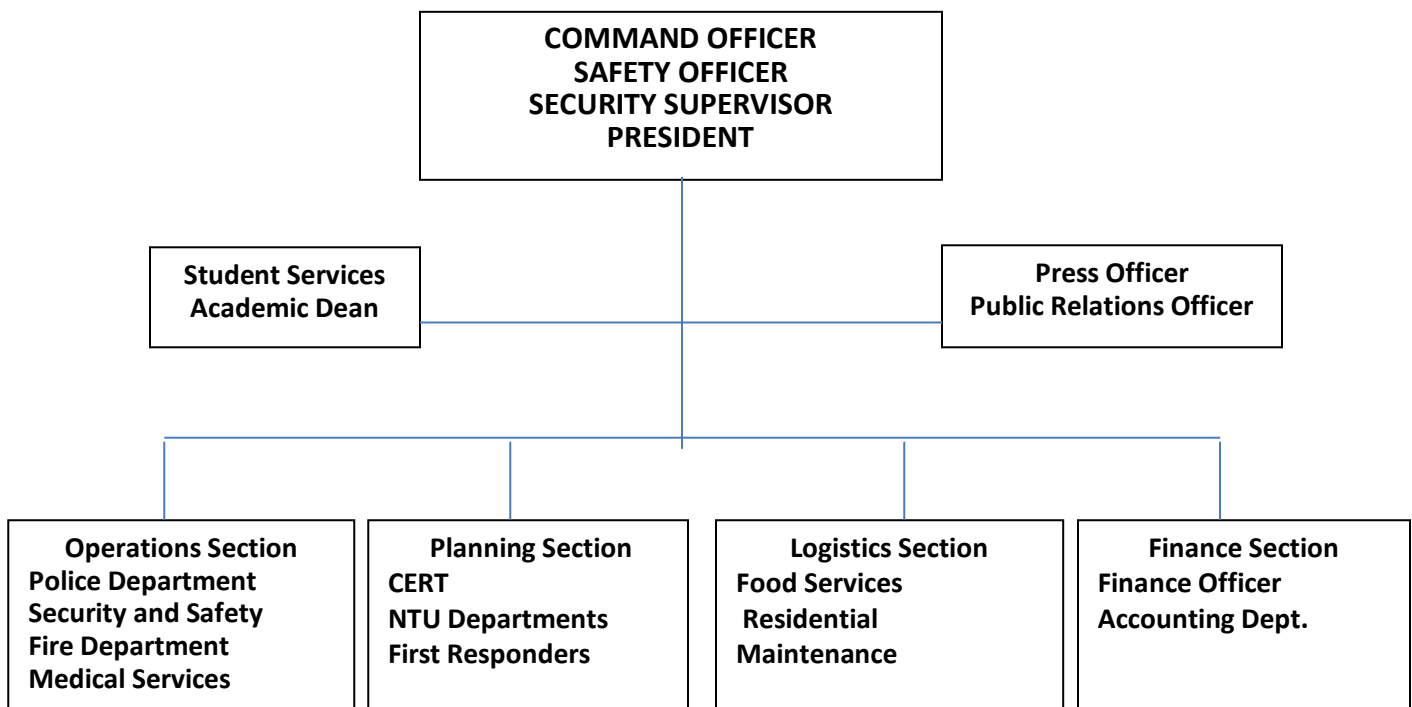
COMMAND OFFICER
SAFETY OFFICER
SECURITY SUPERVISOR
PRESIDENT

Student Services
Academic Dean

Press Officer
Public Relations Officer

Operations Section
Police Department
Security and Safety
Fire Department
Medical Services

Planning Section
CERT
NTU Departments
First Responders

Logistics Section
Food Services
Residential
Maintenance

Finance Section
Finance Officer
Accounting Dept.